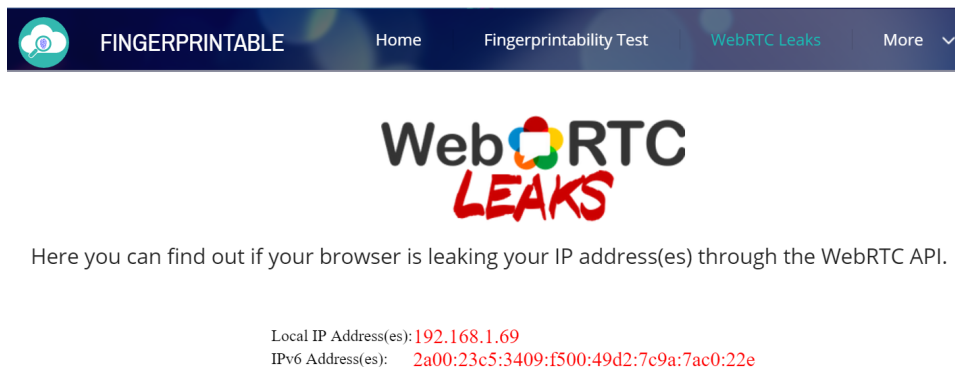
FINGERPRINTABLE

Home | Fingerprintability Test | WebRTC Leaks | More

WebRTC
LEAKS

Here you can find out if your browser is leaking your IP address(es) through the WebRTC API.

Local IP Address(es): 192.168.1.69
IPv6 Address(es): 2a00:23c5:3409:f500:49d2:7c9a:7ac0:22e